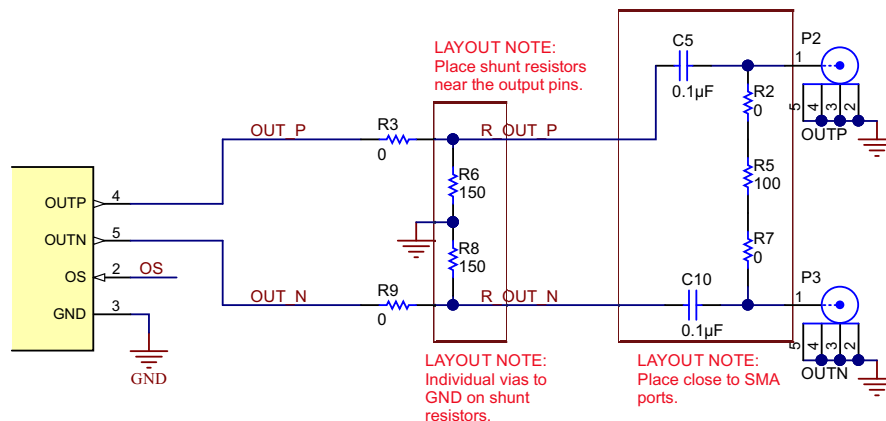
LAYOUT NOTE:
Place shunt resistors near the output pins.

C5
0.1µF

P2
1
R2
0
5 4 3 2
OUTP

OUT_P
R3
0
R_OUT_P

R6
150

R8
150

R5
100

R7
0

OUTP 4
OUTN 5
OS 2 OS
GND 3

GND

OUT_N
R9
0
R_OUT_N

C10
0.1µF

P3
1
5 4 3 2
OUTN

LAYOUT NOTE:
Individual vias to GND on shunt resistors.

LAYOUT NOTE:
Place close to SMA ports.